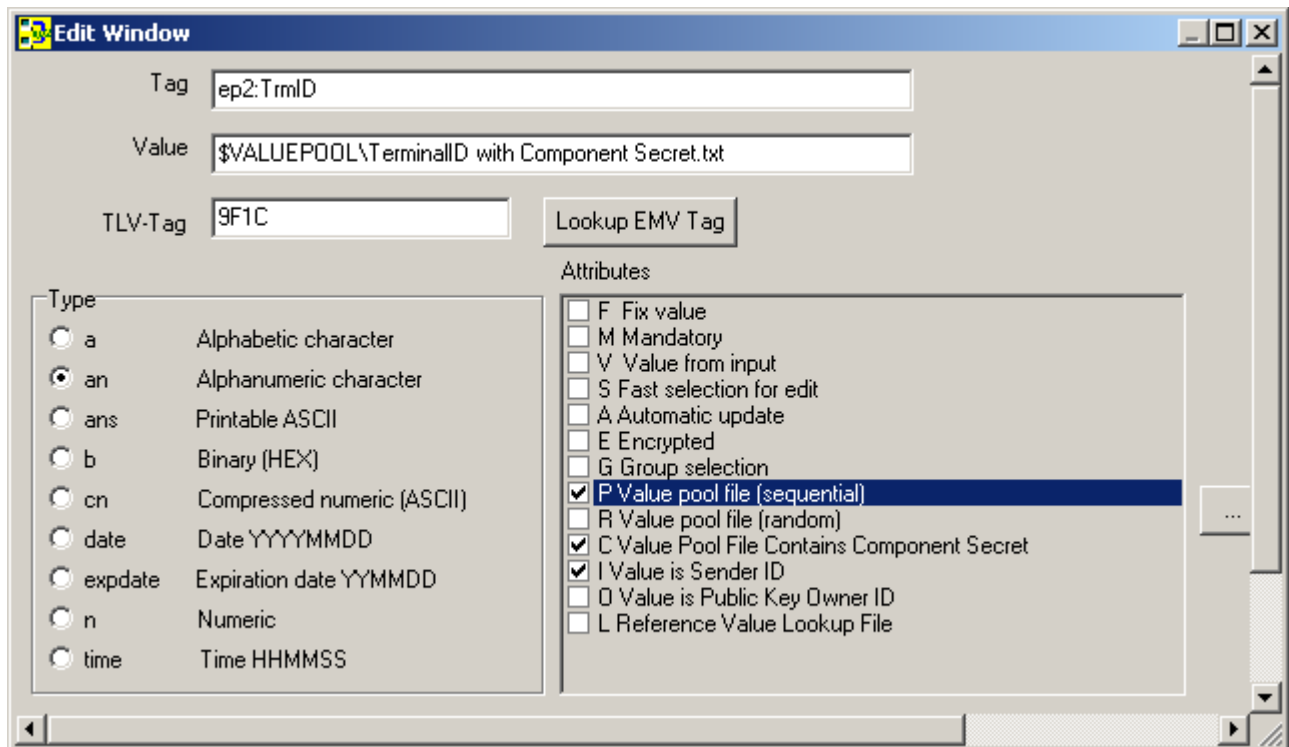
Edit Window

Tag ep2:TrmID

Value $VALUEPOOL\TerminalID with Component Secret.txt

TLV-Tag 9F1C

Lookup EMV Tag

Attributes

Type

a Alphabetic character
an Alphanumeric character
ans Printable ASCII
b Binary (HEX)
cn Compressed numeric (ASCII)
date Date YYYYMMDD
expdate Expiration date YYMMDD
n Numeric
time Time HHMMSS

F Fix value
M Mandatory
V Value from input
S Fast selection for edit
A Automatic update
E Encrypted
G Group selection
P Value pool file (sequential)
R Value pool file (random)
C Value Pool File Contains Component Secret
I Value is Sender ID
O Value is Public Key Owner ID
L Reference Value Lookup File

...